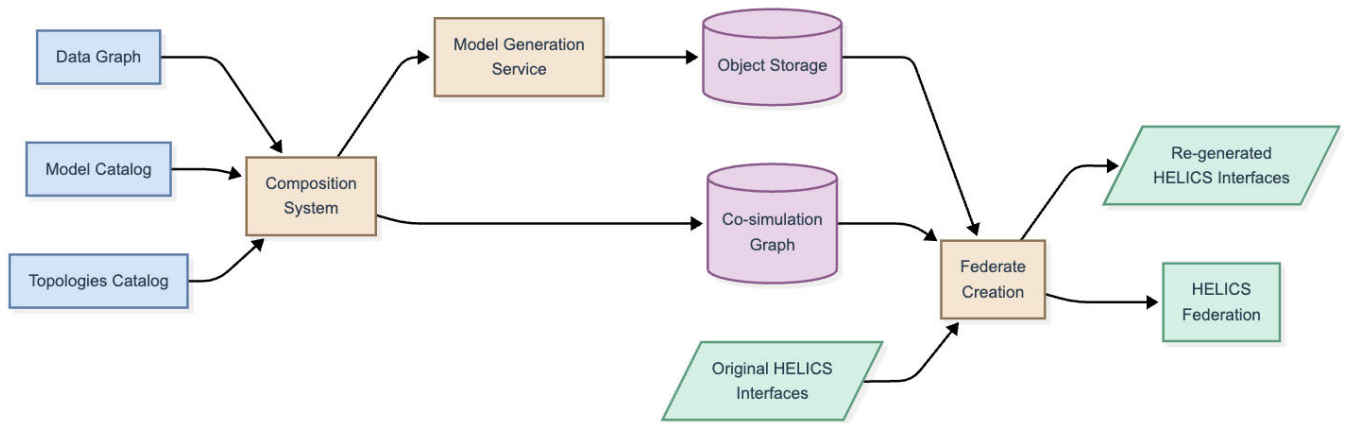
Data Graph

Model Catalog

Topologies Catalog

Composition System

Model Generation Service

Object Storage

Co-simulation Graph

Federate Creation

Original HELICS Interfaces

Re-generated HELICS Interfaces

HELICS Federation